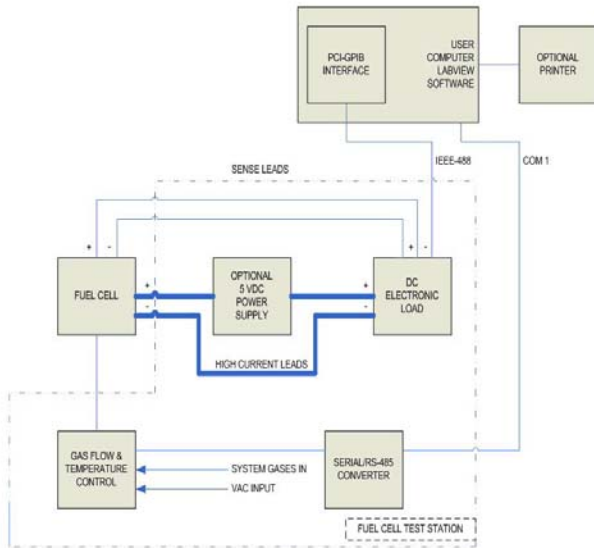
PCI-GPIB INTERFACE

USER COMPUTER LABVIEW SOFTWARE

OPTIONAL PRINTER

SENSE LEADS

IEEE-488

COM 1

+ -

+ -

FUEL CELL

+
-

OPTIONAL 5 VDC POWER SUPPLY

+
-

DC ELECTRONIC LOAD

HIGH CURRENT LEADS

GAS FLOW & TEMPERATURE CONTROL

SYSTEM GASES IN

VAC INPUT

SERIAL/RS-485 CONVERTER

FUEL CELL TEST STATION